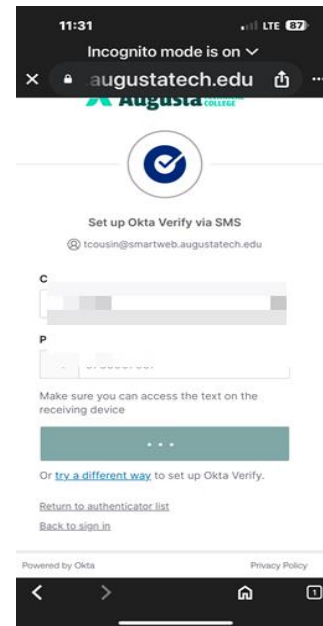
11:31
LTE 87
Incognito mode is on
augustatech.edu
Augusta COLLEGE
Set up Okta Verify via SMS
tcousin@smartweb.augustatech.edu
C
P
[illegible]
Make sure you can access the text on the receiving device
• • •
Or try a different way to set up Okta Verify.
Return to authenticator list
Back to sign in
Powered by Okta
Privacy Policy
1